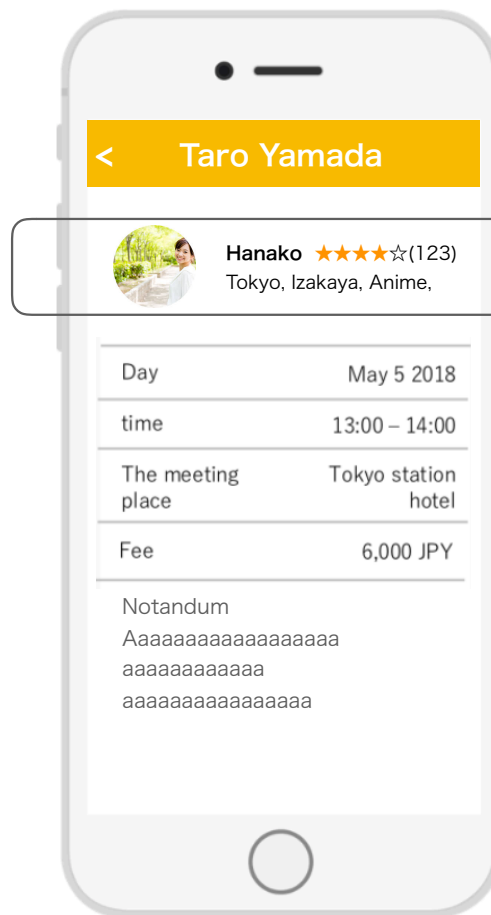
< Taro Yamada

Hanako ★★★★☆(123)
Tokyo, Izakaya, Anime,

| Day | May 5 2018 |
|---|---|
| time | 13:00 – 14:00 |
| The meeting place | Tokyo station hotel |
| Fee | 6,000 JPY |

Notandum
Aaaaaaaaaaaaaaaaa
aaaaaaaaaaa
aaaaaaaaaaaaaaa